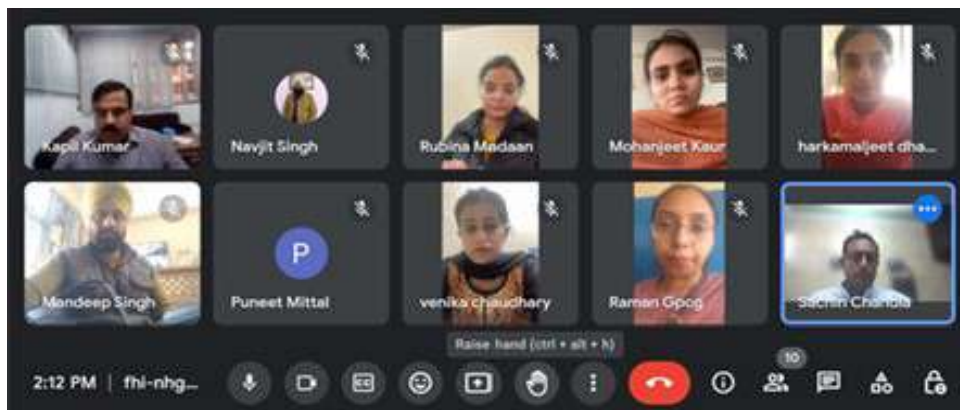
Kapil Kumar

Navjit Singh

Rubina Madaan

Mohanjeet Kaur

harkamaljeet dha...

Mandeep Singh

P

Puneet Mittal

venika chaudhary

Raman Gpog

Sachin Chandla

Raise hand (ctrl + alt + h)

2:12 PM | fhi-nhg...

10